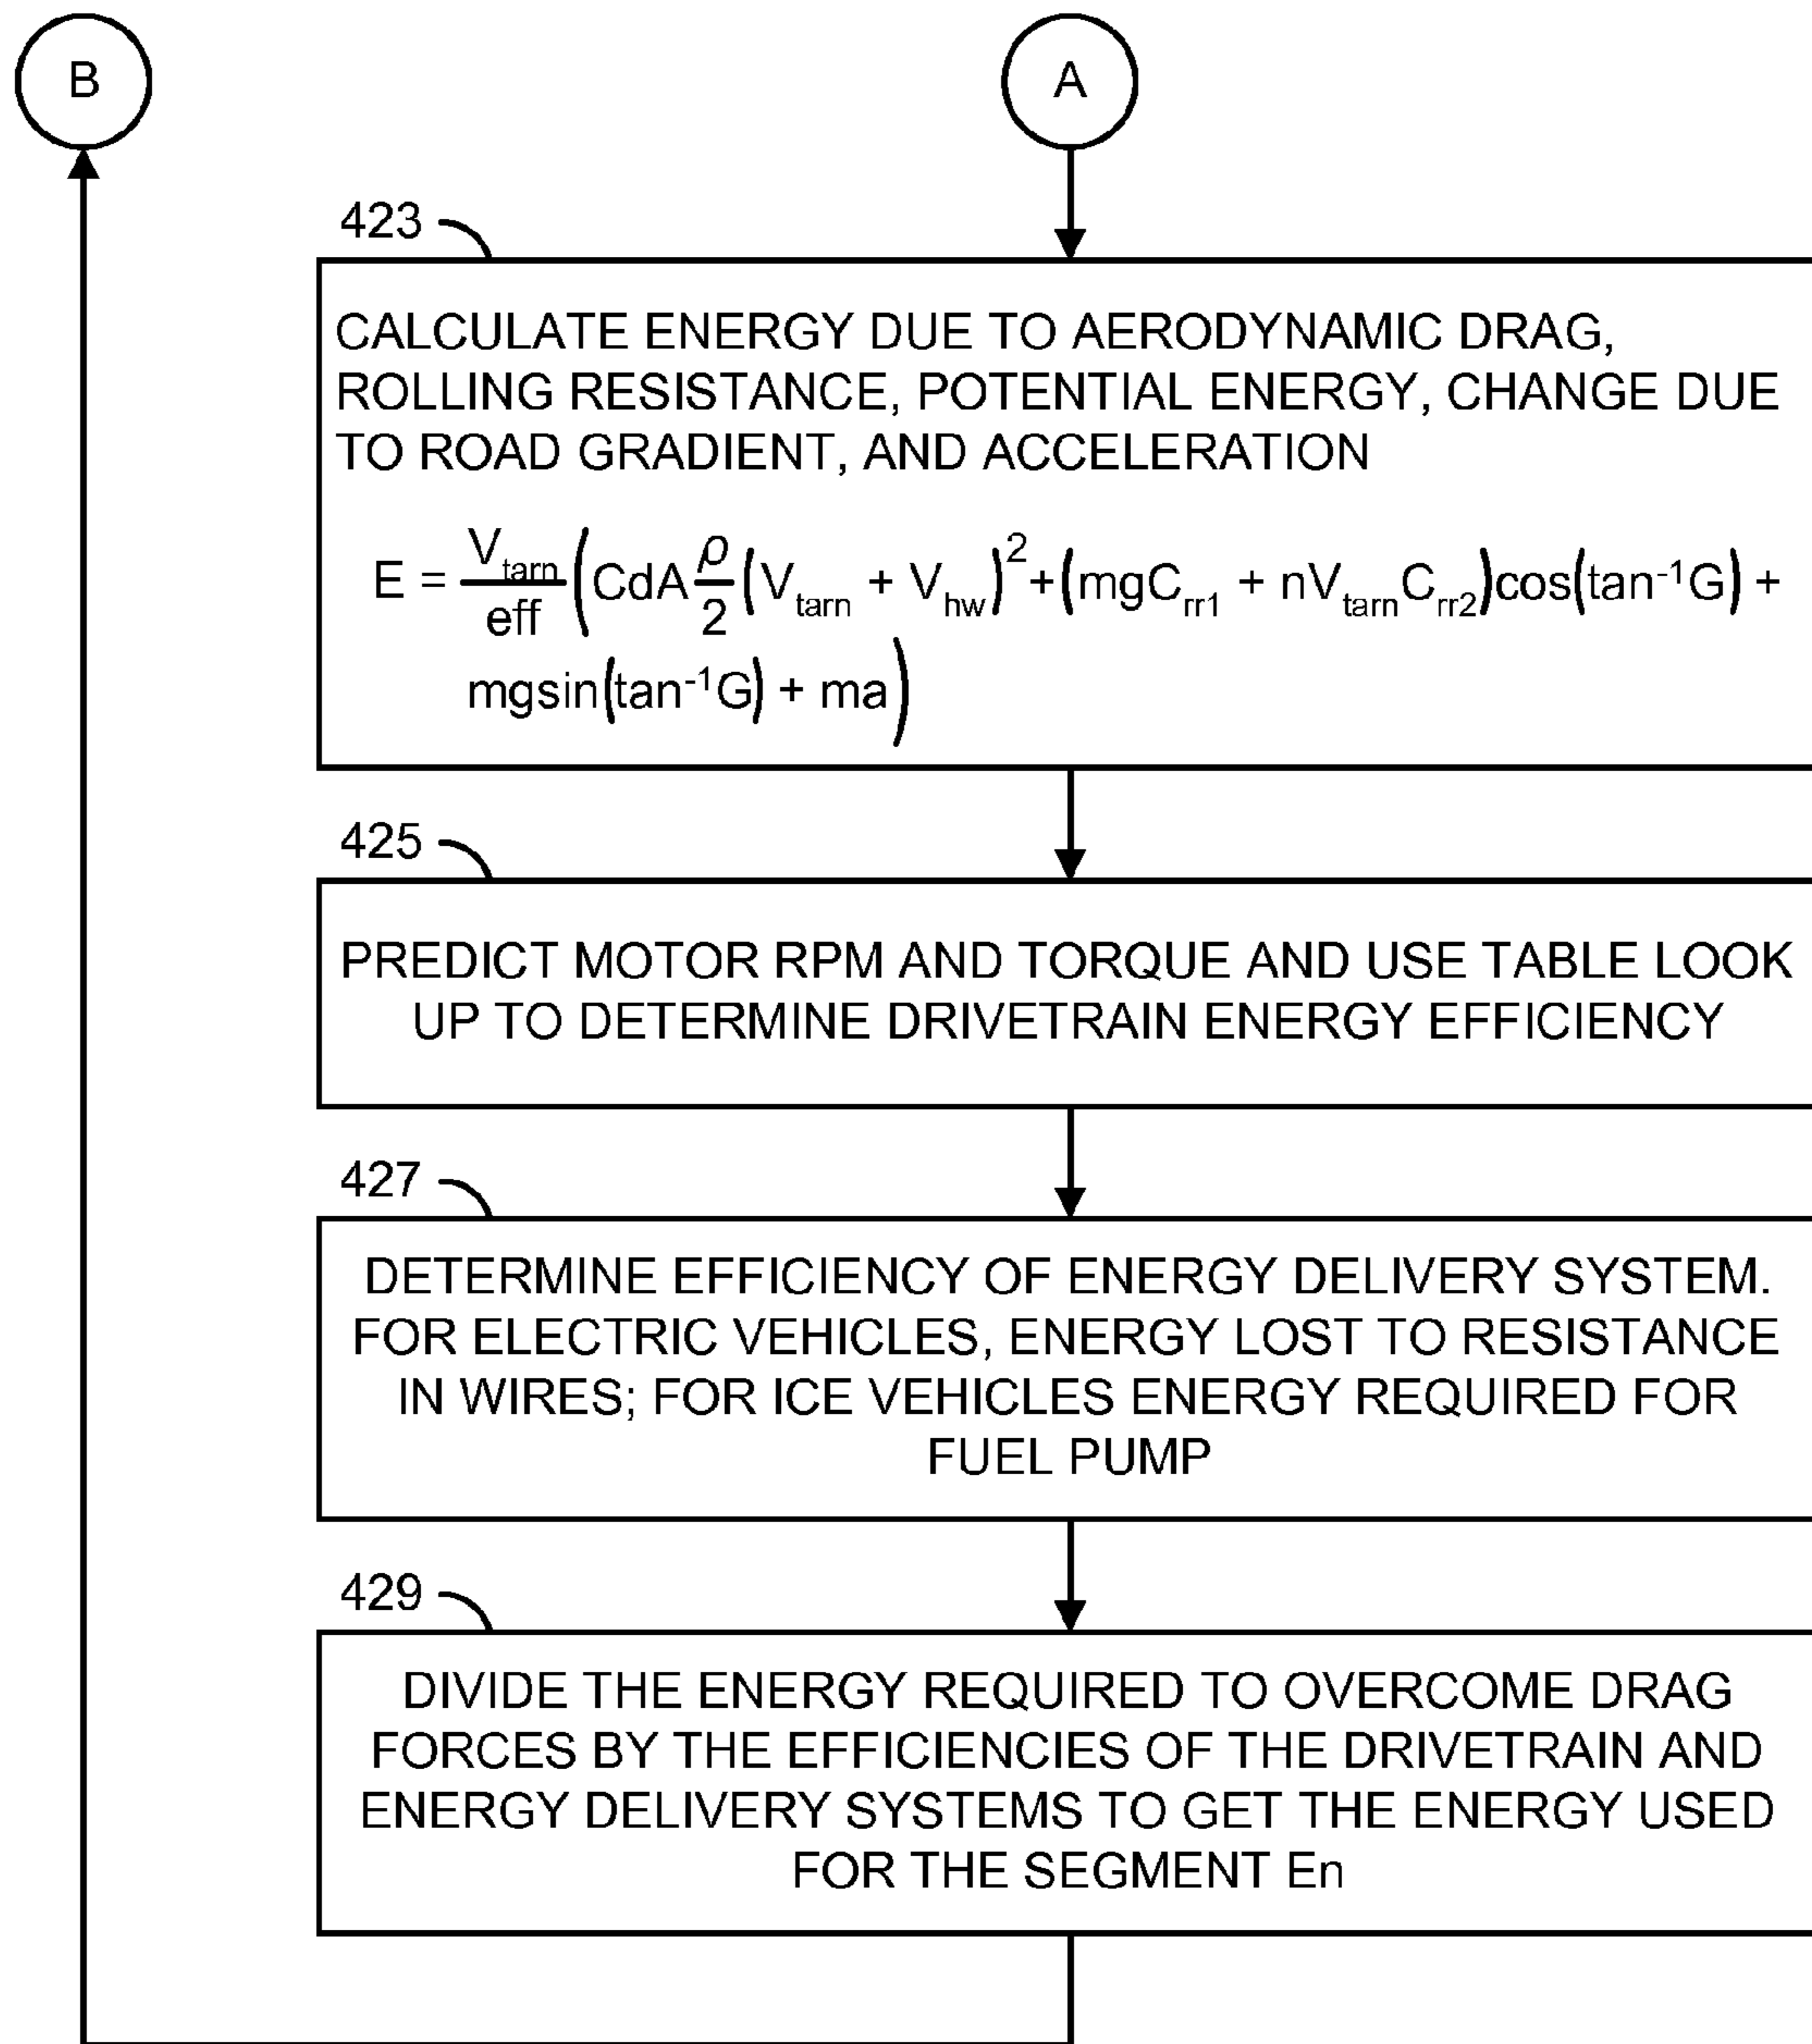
B

A

423

CALCULATE ENERGY DUE TO AERODYNAMIC DRAG, ROLLING RESISTANCE, POTENTIAL ENERGY, CHANGE DUE TO ROAD GRADIENT, AND ACCELERATION

$E = \frac{V_{tarn}}{eff}\left(CdA\frac{\rho}{2}\left(V_{tarn} + V_{hw}\right)^2 + \left(mgC_{rr1} + nV_{tarn}C_{rr2}\right)\cos\left(\tan^{-1}G\right) + mg\sin\left(\tan^{-1}G\right) + ma\right)$

425

PREDICT MOTOR RPM AND TORQUE AND USE TABLE LOOK UP TO DETERMINE DRIVETRAIN ENERGY EFFICIENCY

427

DETERMINE EFFICIENCY OF ENERGY DELIVERY SYSTEM. FOR ELECTRIC VEHICLES, ENERGY LOST TO RESISTANCE IN WIRES; FOR ICE VEHICLES ENERGY REQUIRED FOR FUEL PUMP

429

DIVIDE THE ENERGY REQUIRED TO OVERCOME DRAG FORCES BY THE EFFICIENCIES OF THE DRIVETRAIN AND ENERGY DELIVERY SYSTEMS TO GET THE ENERGY USED FOR THE SEGMENT En